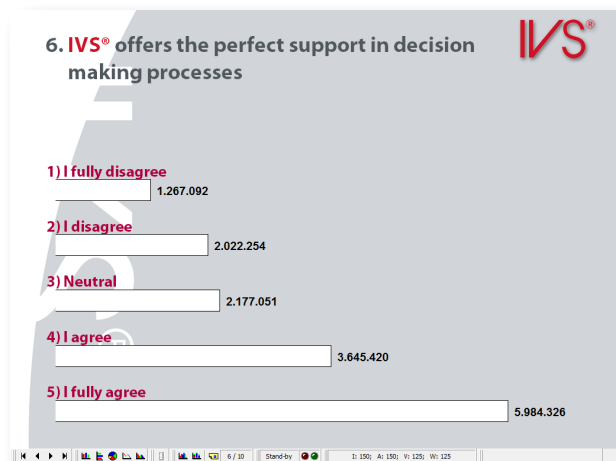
6. IVS® offers the perfect support in decision making processes

IVS®

1) I fully disagree

1.267.092

2) I disagree

2.022.254

3) Neutral

2.177.051

4) I agree

3.645.420

5) I fully agree

5.984.326

6 / 10 Stand-by I: 150; A: 150; V: 125; W: 125